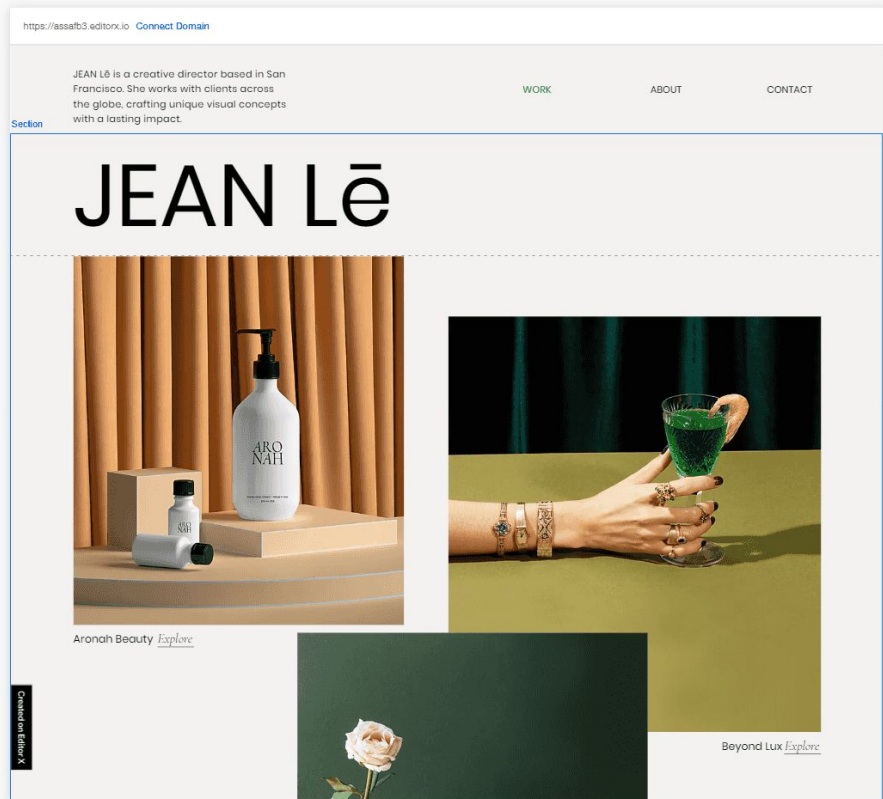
https://assafb3.editorx.io Connect Domain

JEAN Lē is a creative director based in San Francisco. She works with clients across the globe, crafting unique visual concepts with a lasting impact.

WORK ABOUT CONTACT

Section

JEAN Lē

ARO NAH

ARO NAH

Aronah Beauty Explore

Beyond Lux Explore

Created on Editor X